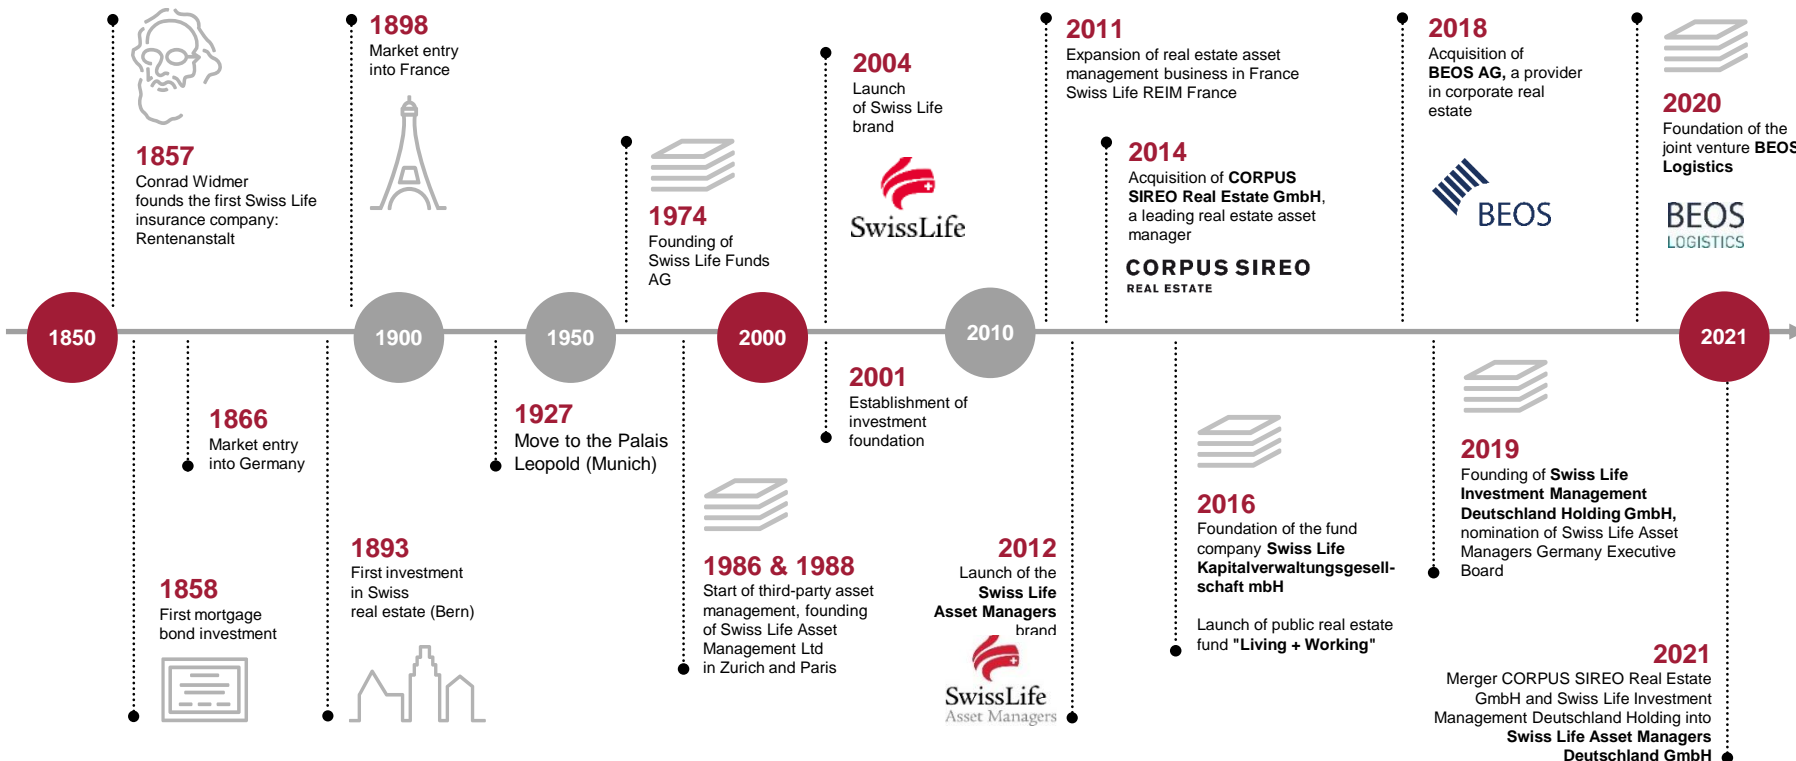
1857
Conrad Widmer founds the first Swiss Life insurance company: Rentenanstalt

1898
Market entry into France

1974
Founding of Swiss Life Funds AG

2004
Launch of Swiss Life brand

SwissLife

2011
Expansion of real estate asset management business in France Swiss Life REIM France

2014
Acquisition of **CORPUS SIREO Real Estate GmbH**, a leading real estate asset manager

CORPUS SIREO
REAL ESTATE

2018
Acquisition of **BEOS AG,** a provider in corporate real estate

BEOS

2020
Foundation of the joint venture **BEOS Logistics**

BEOS
LOGISTICS

1850

1900

1950

2000

2010

2021

1866
Market entry into Germany

1927
Move to the Palais Leopold (Munich)

2001
Establishment of investment foundation

1858
First mortgage bond investment

1893
First investment in Swiss real estate (Bern)

1986 & 1988
Start of third-party asset management, founding of Swiss Life Asset Management Ltd in Zurich and Paris

2012
Launch of the **Swiss Life Asset Managers** brand

SwissLife
Asset Managers

2016
Foundation of the fund company **Swiss Life Kapitalverwaltungsgesellschaft mbH**

Launch of public real estate fund **"Living + Working"**

2019
Founding of **Swiss Life Investment Management Deutschland Holding GmbH,** nomination of Swiss Life Asset Managers Germany Executive Board

2021
Merger CORPUS SIREO Real Estate GmbH and Swiss Life Investment Management Deutschland Holding into **Swiss Life Asset Managers Deutschland GmbH**